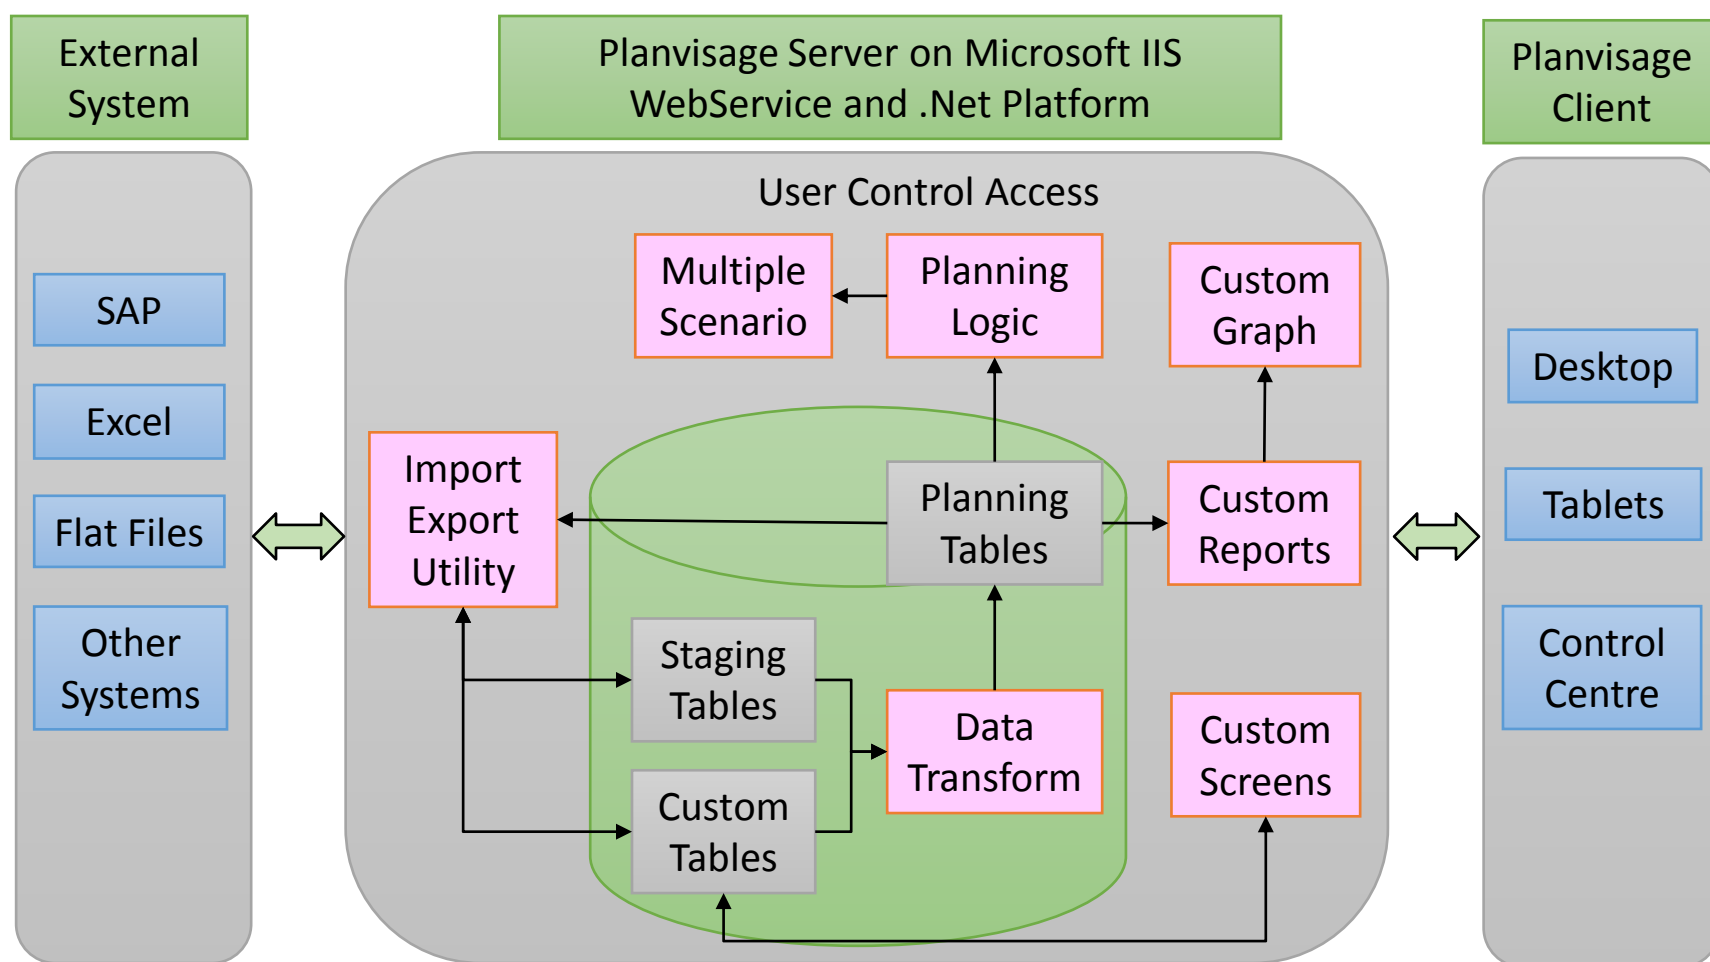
External System

Planvisage Server on Microsoft IIS WebService and .Net Platform

Planvisage Client

SAP

Excel

Flat Files

Other Systems

User Control Access

Multiple Scenario

Planning Logic

Custom Graph

Import Export Utility

Planning Tables

Custom Reports

Staging Tables

Data Transform

Custom Tables

Custom Screens

Desktop

Tablets

Control Centre